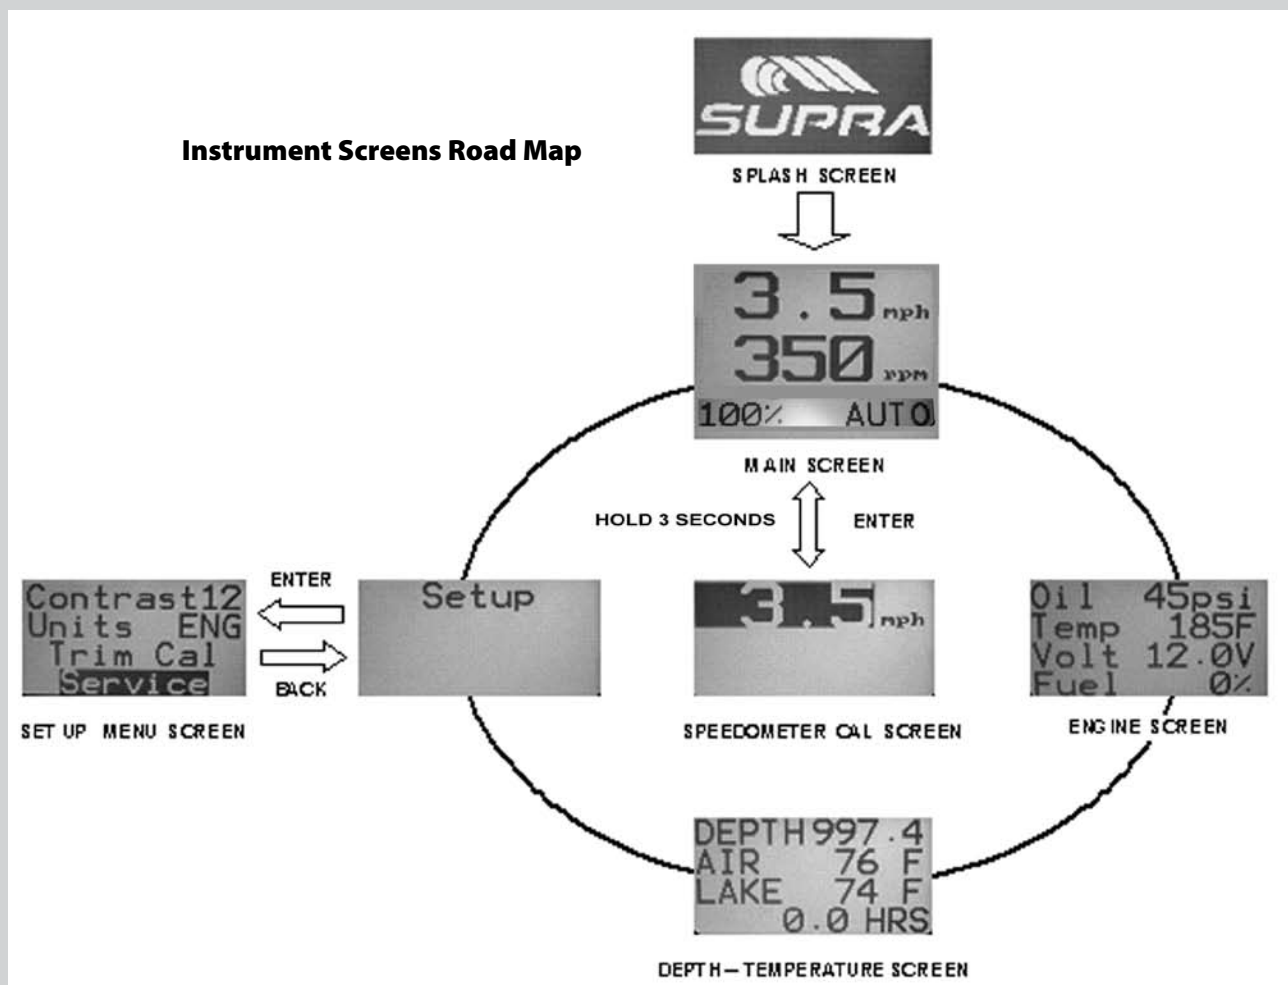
Instrument Screens Road Map

SUPRA

SPLASH SCREEN

3.5 mph
350 rpm
100% AUTO

MAIN SCREEN

HOLD 3 SECONDS

ENTER

Contrast12
Units ENG
Trim Cal
Service

SET UP MENU SCREEN

ENTER

BACK

Setup

3.5 mph

SPEEDOMETER CAL SCREEN

Oil 45psi
Temp 185F
Volt 12.0V
Fuel 0%

ENGINE SCREEN

DEPTH 997.4
AIR 76 F
LAKE 74 F
0.0 HRS

DEPTH – TEMPERATURE SCREEN